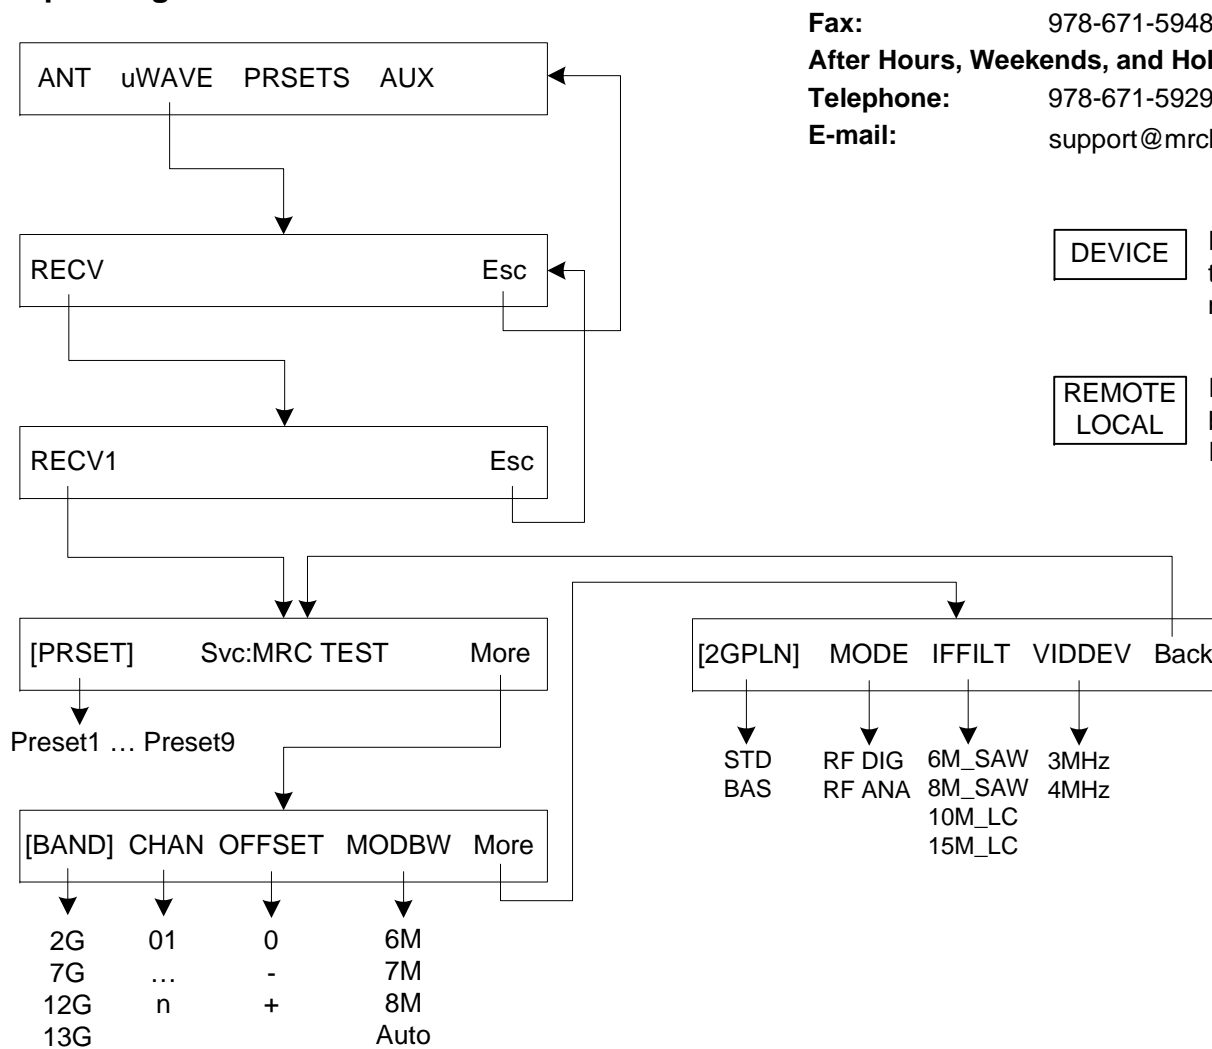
Fax: 978-671-5948
After Hours, Weekends, and Hol
Telephone: 978-671-5929
E-mail: support@mrc

ANT uWAVE PRSETS AUX

RECV Esc

RECV1 Esc

DEVICE

REMOTE
LOCAL

[PRSET] Svc:MRC TEST More

Preset1 … Preset9

[BAND] CHAN OFFSET MODBW More

2G
7G
12G
13G

01
…
n

0
-
+

6M
7M
8M
Auto

[2GPLN] MODE IFFILT VIDDEV Back

STD
BAS

RF DIG
RF ANA

6M_SAW
8M_SAW
10M_LC
15M_LC

3MHz
4MHz